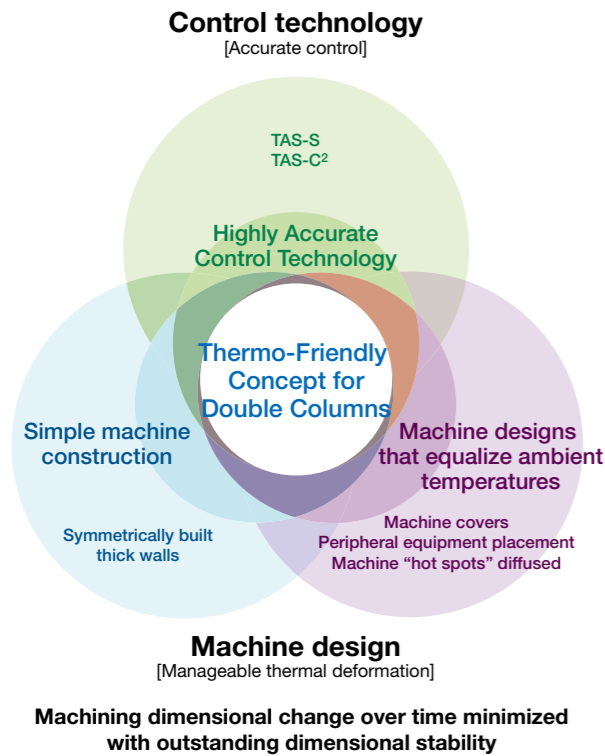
Control technology
[Accurate control]

TAS-S
TAS-C$^2$

Highly Accurate Control Technology

Thermo-Friendly Concept for Double Columns

Simple machine construction

Symmetrically built thick walls

Machine designs that equalize ambient temperatures

Machine covers
Peripheral equipment placement
Machine "hot spots" diffused

Machine design
[Manageable thermal deformation]

Machining dimensional change over time minimized with outstanding dimensional stability